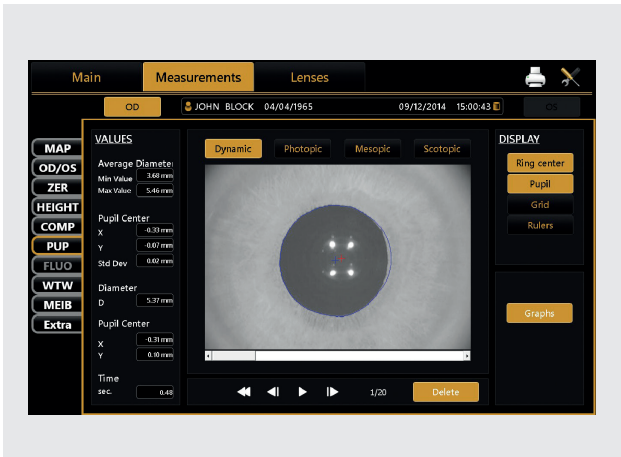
Main Measurements Lenses

OD JOHN BLOCK 04/04/1965 09/12/2014 15:00:43 OS

MAP
OD/OS
ZER
HEIGHT
COMP
PUP
FLUO
WTW
MEIB
Extra

VALUES

Average Diamete
Min Value 3.68 mm
Max Value 5.46 mm

Pupil Center
X -0.33 mm
Y -0.07 mm
Std Dev 0.02 mm

Diameter
D 5.37 mm

Pupil Center
X -0.31 mm
Y 0.10 mm

Time
sec. 0.48

Dynamic Photopic Mesopic Scotopic

1/20 Delete

DISPLAY
Ring center
Pupil
Grid
Rulers

Graphs